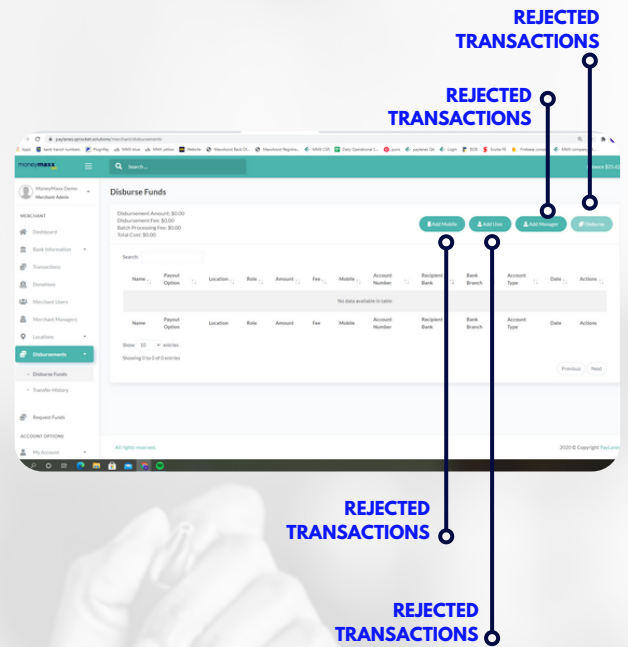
REJECTED TRANSACTIONS

REJECTED TRANSACTIONS

paylanes.sprocket.solutions/merchant/disbursements

moneymaxx

Search...

Balance $25.45

MoneyMaxx Demo
Merchant Admin

MERCHANT

Dashboard

Bank Information

Transactions

Donations

Merchant Users

Merchant Managers

Locations

Disbursements

Disburse Funds

Transfer History

Request Funds

ACCOUNT OPTIONS

My Account

Disburse Funds

Disbursement Amount: $0.00
Disbursement Fee: $0.00
Batch Processing Fee: $0.00
Total Cost: $0.00

Add Mobile

Add User

Add Manager

Disburse

Search:

| Name | Payout Option | Location | Role | Amount | Fee | Mobile | Account Number | Recipient Bank | Bank Branch | Account Type | Date | Actions |
|---|---|---|---|---|---|---|---|---|---|---|---|---|
| No data available in table | | | | | | | | | | | | |
| Name | Payout Option | Location | Role | Amount | Fee | Mobile | Account Number | Recipient Bank | Bank Branch | Account Type | Date | Actions |

Show 10 entries

Showing 0 to 0 of 0 entries

Previous Next

All rights reserved.

2020 © Copyright PayLanes

REJECTED TRANSACTIONS

REJECTED TRANSACTIONS